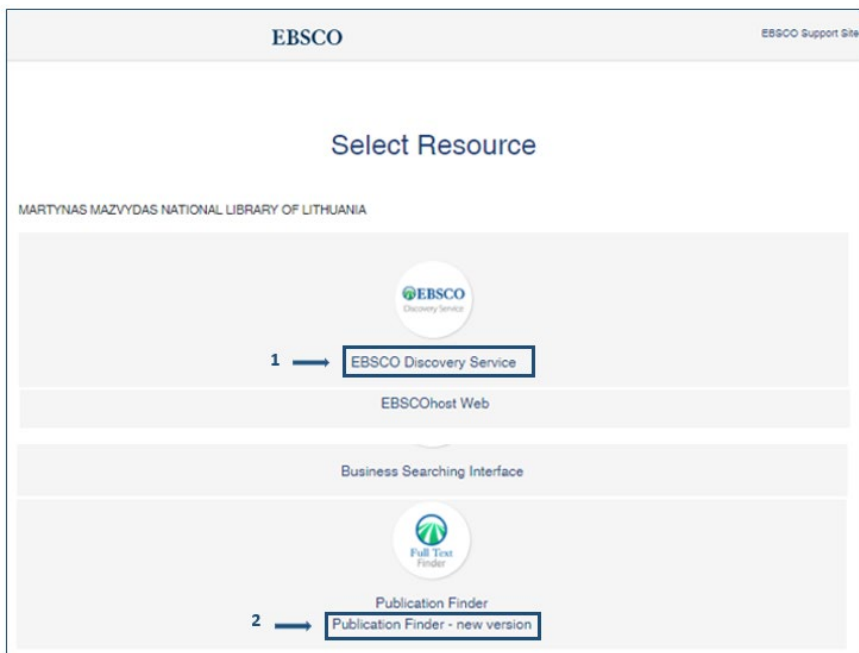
EBSCO

EBSCO Support Site

Select Resource

MARTYNAS MAZVYDAS NATIONAL LIBRARY OF LITHUANIA

EBSCO Discovery Service

1

EBSCO Discovery Service

EBSCOhost Web

Business Searching Interface

Full Text Finder

Publication Finder

2

Publication Finder - new version